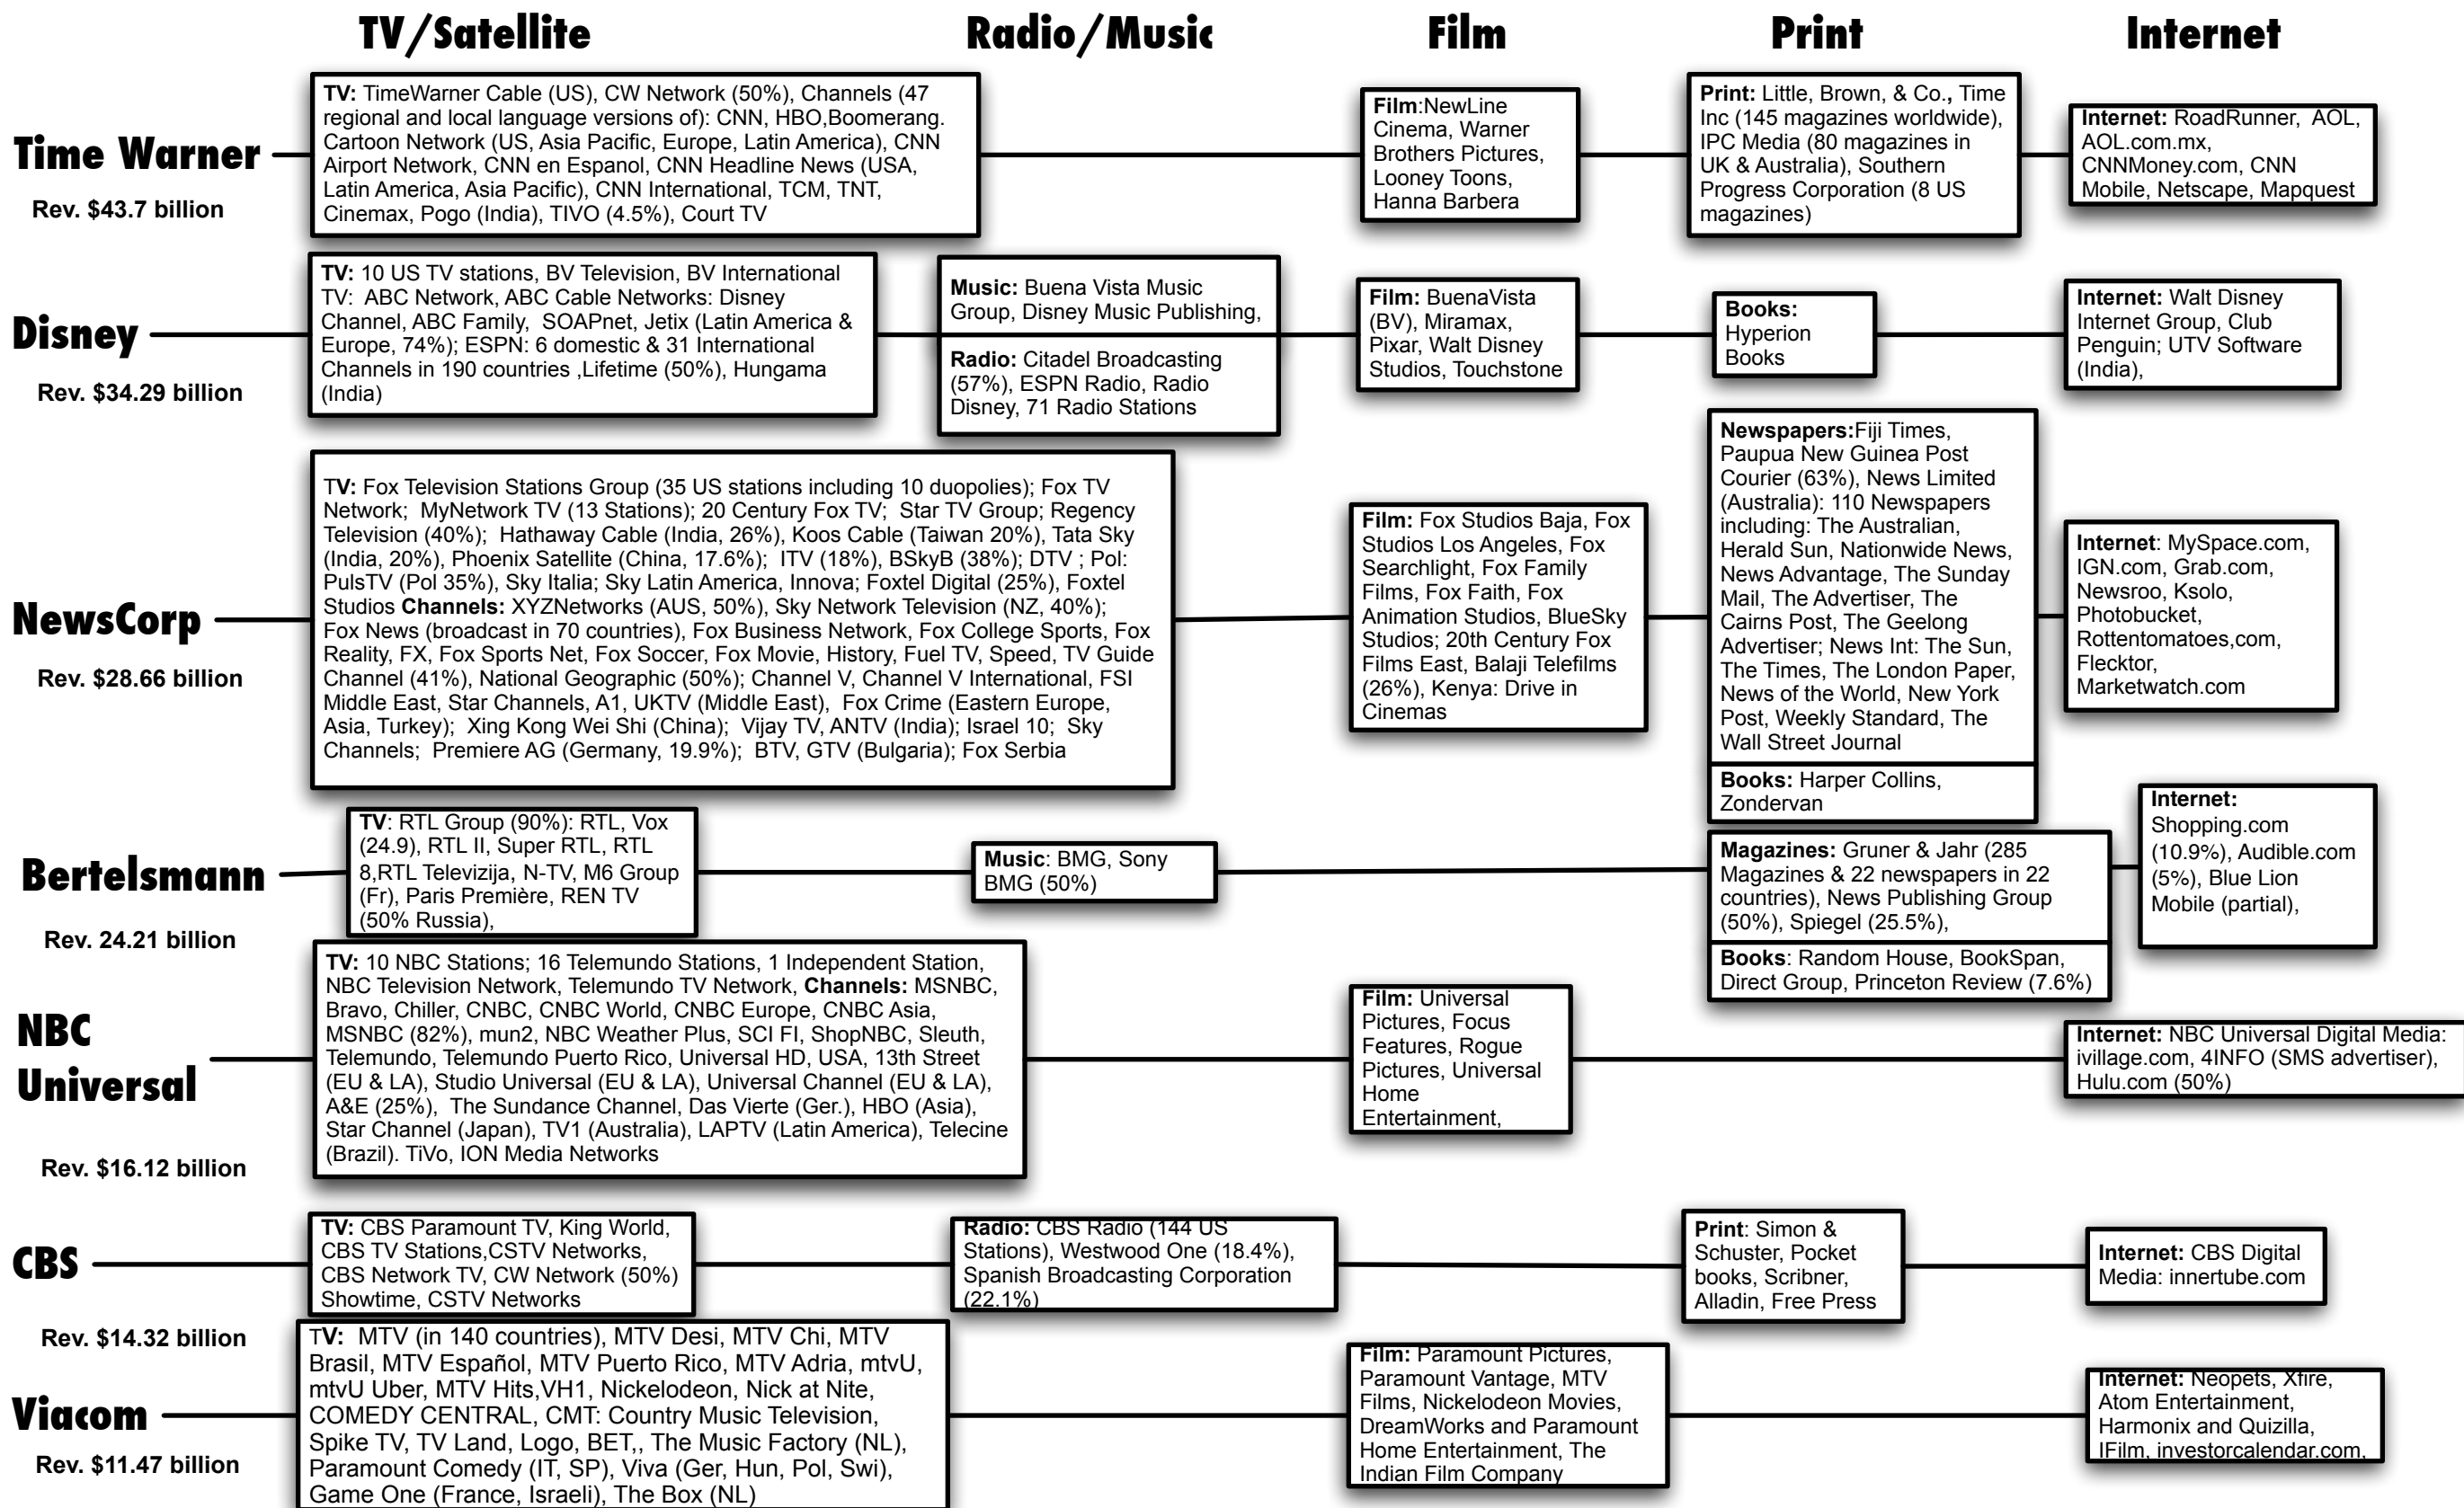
TV/Satellite

Radio/Music

Film

Print

Internet

Time Warner

Rev. $43.7 billion

TV: TimeWarner Cable (US), CW Network (50%), Channels (47 regional and local language versions of): CNN, HBO,Boomerang. Cartoon Network (US, Asia Pacific, Europe, Latin America), CNN Airport Network, CNN en Espanol, CNN Headline News (USA, Latin America, Asia Pacific), CNN International, TCM, TNT, Cinemax, Pogo (India), TIVO (4.5%), Court TV

Film:NewLine Cinema, Warner Brothers Pictures, Looney Toons, Hanna Barbera

Print: Little, Brown, & Co., Time Inc (145 magazines worldwide), IPC Media (80 magazines in UK & Australia), Southern Progress Corporation (8 US magazines)

Internet: RoadRunner, AOL, AOL.com.mx, CNNMoney.com, CNN Mobile, Netscape, Mapquest

Disney

Rev. $34.29 billion

TV: 10 US TV stations, BV Television, BV International TV: ABC Network, ABC Cable Networks: Disney Channel, ABC Family, SOAPnet, Jetix (Latin America & Europe, 74%); ESPN: 6 domestic & 31 International Channels in 190 countries ,Lifetime (50%), Hungama (India)

Music: Buena Vista Music Group, Disney Music Publishing,

Radio: Citadel Broadcasting (57%), ESPN Radio, Radio Disney, 71 Radio Stations

Film: BuenaVista (BV), Miramax, Pixar, Walt Disney Studios, Touchstone

Books: Hyperion Books

Internet: Walt Disney Internet Group, Club Penguin; UTV Software (India),

NewsCorp

Rev. $28.66 billion

TV: Fox Television Stations Group (35 US stations including 10 duopolies); Fox TV Network; MyNetwork TV (13 Stations); 20 Century Fox TV; Star TV Group; Regency Television (40%); Hathaway Cable (India, 26%), Koos Cable (Taiwan 20%), Tata Sky (India, 20%), Phoenix Satellite (China, 17.6%); ITV (18%), BSkyB (38%); DTV ; Pol: PulsTV (Pol 35%), Sky Italia; Sky Latin America, Innova; Foxtel Digital (25%), Foxtel Studios Channels: XYZNetworks (AUS, 50%), Sky Network Television (NZ, 40%); Fox News (broadcast in 70 countries), Fox Business Network, Fox College Sports, Fox Reality, FX, Fox Sports Net, Fox Soccer, Fox Movie, History, Fuel TV, Speed, TV Guide Channel (41%), National Geographic (50%); Channel V, Channel V International, FSI Middle East, Star Channels, A1, UKTV (Middle East), Fox Crime (Eastern Europe, Asia, Turkey); Xing Kong Wei Shi (China); Vijay TV, ANTV (India); Israel 10; Sky Channels; Premiere AG (Germany, 19.9%); BTV, GTV (Bulgaria); Fox Serbia

Film: Fox Studios Baja, Fox Studios Los Angeles, Fox Searchlight, Fox Family Films, Fox Faith, Fox Animation Studios, BlueSky Studios; 20th Century Fox Films East, Balaji Telefilms (26%), Kenya: Drive in Cinemas

Newspapers:Fiji Times, Paupua New Guinea Post Courier (63%), News Limited (Australia): 110 Newspapers including: The Australian, Herald Sun, Nationwide News, News Advantage, The Sunday Mail, The Advertiser, The Cairns Post, The Geelong Advertiser; News Int: The Sun, The Times, The London Paper, News of the World, New York Post, Weekly Standard, The Wall Street Journal

Books: Harper Collins, Zondervan

Internet: MySpace.com, IGN.com, Grab.com, Newsroo, Ksolo, Photobucket, Rottentomatoes,com, Flecktor, Marketwatch.com

Bertelsmann

Rev. 24.21 billion

TV: RTL Group (90%): RTL, Vox (24.9), RTL II, Super RTL, RTL 8,RTL Televizija, N-TV, M6 Group (Fr), Paris Première, REN TV (50% Russia),

Music: BMG, Sony BMG (50%)

Magazines: Gruner & Jahr (285 Magazines & 22 newspapers in 22 countries), News Publishing Group (50%), Spiegel (25.5%),

Books: Random House, BookSpan, Direct Group, Princeton Review (7.6%)

Internet: Shopping.com (10.9%), Audible.com (5%), Blue Lion Mobile (partial),

NBC Universal

Rev. $16.12 billion

TV: 10 NBC Stations; 16 Telemundo Stations, 1 Independent Station, NBC Television Network, Telemundo TV Network, Channels: MSNBC, Bravo, Chiller, CNBC, CNBC World, CNBC Europe, CNBC Asia, MSNBC (82%), mun2, NBC Weather Plus, SCI FI, ShopNBC, Sleuth, Telemundo, Telemundo Puerto Rico, Universal HD, USA, 13th Street (EU & LA), Studio Universal (EU & LA), Universal Channel (EU & LA), A&E (25%), The Sundance Channel, Das Vierte (Ger.), HBO (Asia), Star Channel (Japan), TV1 (Australia), LAPTV (Latin America), Telecine (Brazil). TiVo, ION Media Networks

Film: Universal Pictures, Focus Features, Rogue Pictures, Universal Home Entertainment,

Internet: NBC Universal Digital Media: ivillage.com, 4INFO (SMS advertiser), Hulu.com (50%)

CBS

Rev. $14.32 billion

TV: CBS Paramount TV, King World, CBS TV Stations,CSTV Networks, CBS Network TV, CW Network (50%) Showtime, CSTV Networks

Radio: CBS Radio (144 US Stations), Westwood One (18.4%), Spanish Broadcasting Corporation (22.1%)

Print: Simon & Schuster, Pocket books, Scribner, Alladin, Free Press

Internet: CBS Digital Media: innertube.com

Viacom

Rev. $11.47 billion

TV: MTV (in 140 countries), MTV Desi, MTV Chi, MTV Brasil, MTV Español, MTV Puerto Rico, MTV Adria, mtvU, mtvU Uber, MTV Hits,VH1, Nickelodeon, Nick at Nite, COMEDY CENTRAL, CMT: Country Music Television, Spike TV, TV Land, Logo, BET,, The Music Factory (NL), Paramount Comedy (IT, SP), Viva (Ger, Hun, Pol, Swi), Game One (France, Israeli), The Box (NL)

Film: Paramount Pictures, Paramount Vantage, MTV Films, Nickelodeon Movies, DreamWorks and Paramount Home Entertainment, The Indian Film Company

Internet: Neopets, Xfire, Atom Entertainment, Harmonix and Quizilla, IFilm, investorcalendar.com,